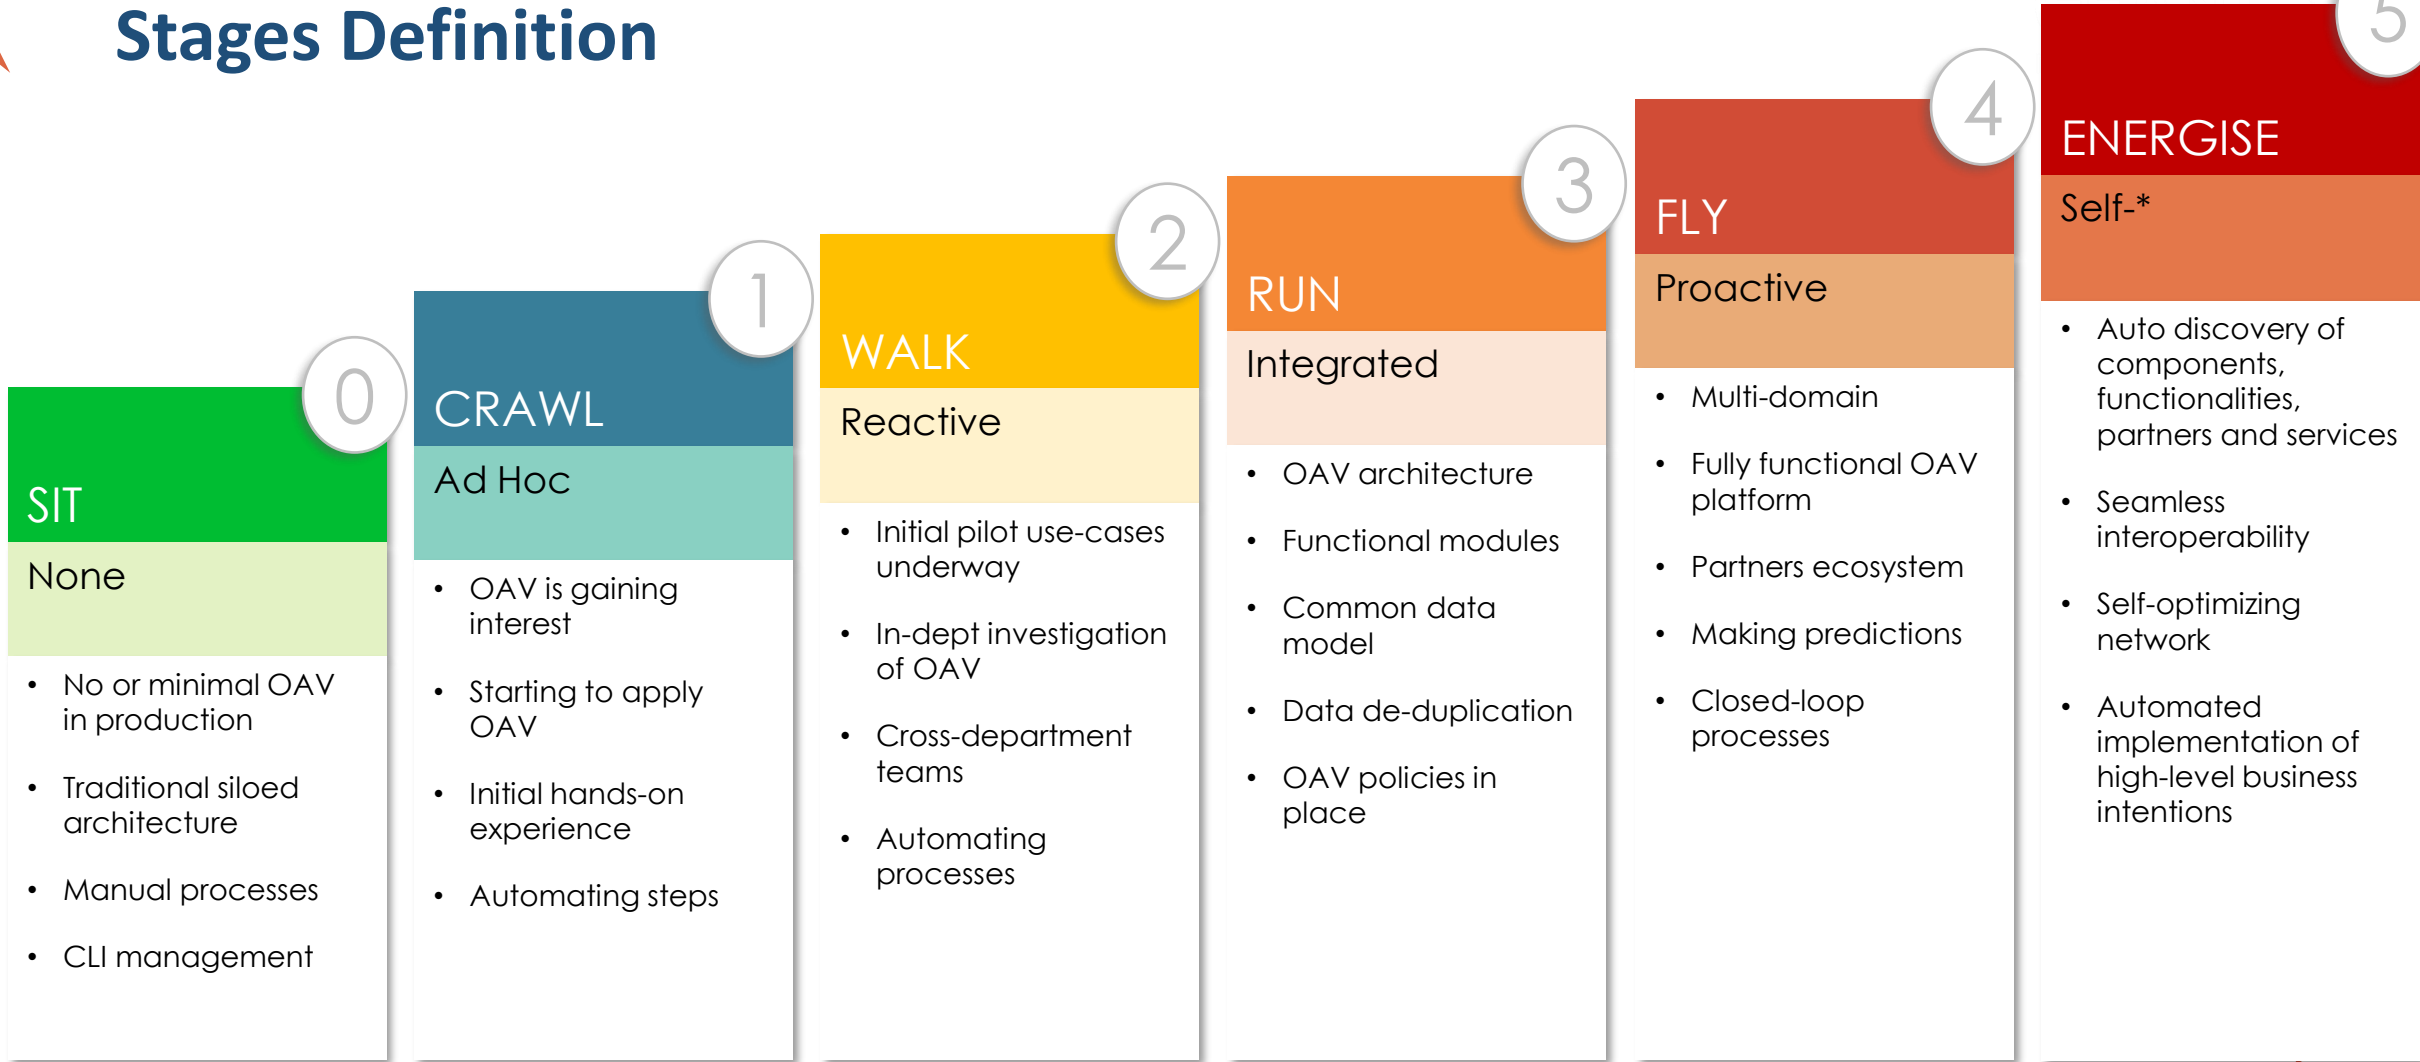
Stages Definition

0
SIT
None

- No or minimal OAV in production
- Traditional siloed architecture
- Manual processes
- CLI management

1
CRAWL
Ad Hoc

- OAV is gaining interest
- Starting to apply OAV
- Initial hands-on experience
- Automating steps

2
WALK
Reactive

- Initial pilot use-cases underway
- In-dept investigation of OAV
- Cross-department teams
- Automating processes

3
RUN
Integrated

- OAV architecture
- Functional modules
- Common data model
- Data de-duplication
- OAV policies in place

4
FLY
Proactive

- Multi-domain
- Fully functional OAV platform
- Partners ecosystem
- Making predictions
- Closed-loop processes

5
ENERGISE
Self-*

- Auto discovery of components, functionalities, partners and services
- Seamless interoperability
- Self-optimizing network
- Automated implementation of high-level business intentions